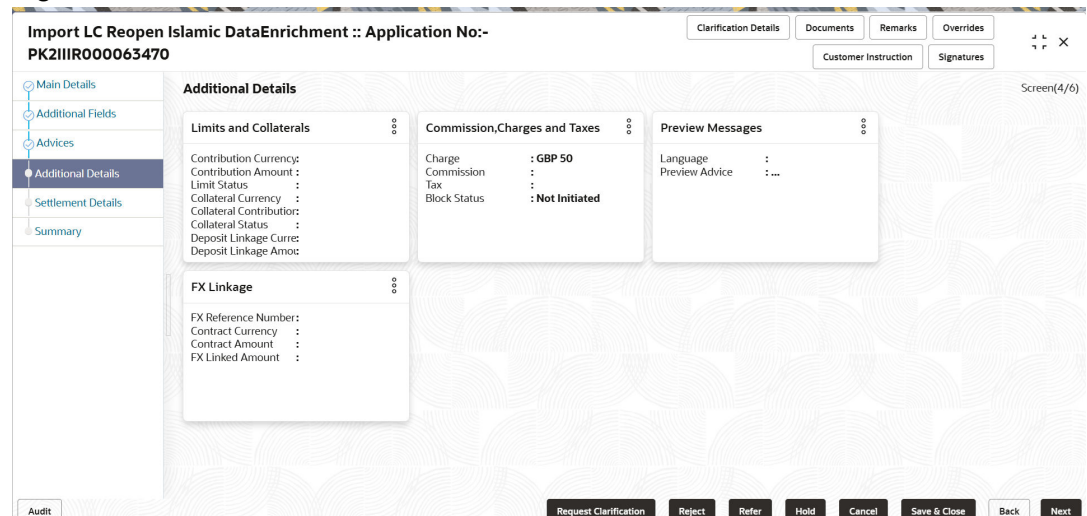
Import LC Reopen Islamic DataEnrichment :: Application No:- PK2IIIR000063470

Clarification Details
Documents
Remarks
Overrides
Customer Instruction
Signatures

Main Details
Additional Fields
Advices
Additional Details
Settlement Details
Summary

Additional Details

Screen(4/6)

Limits and Collaterals

Contribution Currency:
Contribution Amount :
Limit Status :
Collateral Currency :
Collateral Contributior
Collateral Status :
Deposit Linkage Curre:
Deposit Linkage Amo:

Commission,Charges and Taxes

Charge : GBP 50
Commission :
Tax :
Block Status : Not Initiated

Preview Messages

Language :
Preview Advice : ...

FX Linkage

FX Reference Number:
Contract Currency :
Contract Amount :
FX Linked Amount :

Audit
Request Clarification
Reject
Refer
Hold
Cancel
Save & Close
Back
Next